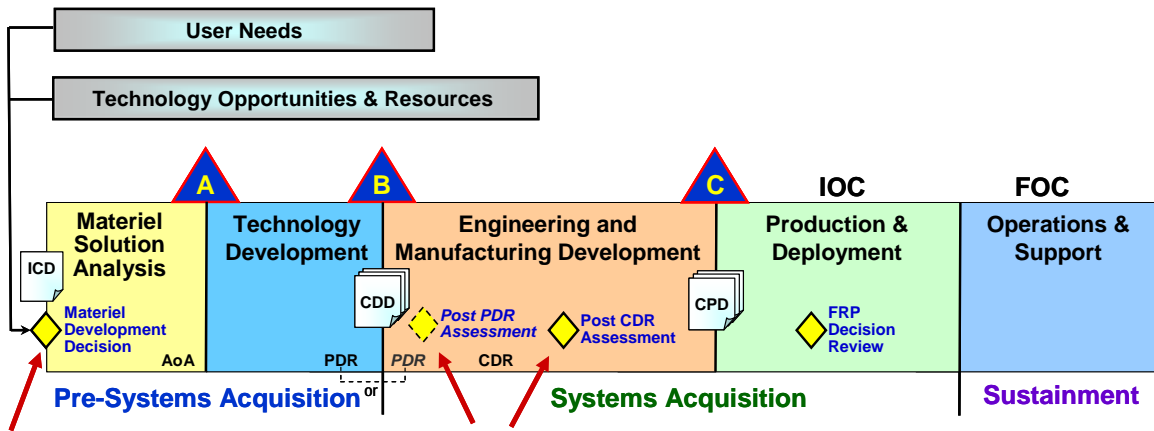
User Needs

Technology Opportunities & Resources

A

B

C

IOC

FOC

Materiel Solution Analysis

ICD

Materiel Development Decision

AoA

Technology Development

CDD

PDR

Engineering and Manufacturing Development

Post PDR Assessment

Post CDR Assessment

PDR

CDR

or

CPD

Production & Deployment

FRP Decision Review

Operations & Support

Pre-Systems Acquisition

Systems Acquisition

Sustainment